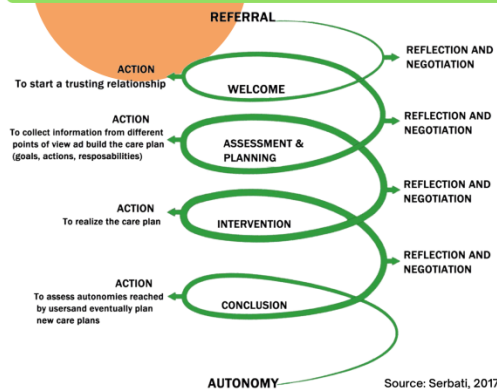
REFERRAL

ACTION
To start a trusting relationship

WELCOME

REFLECTION AND NEGOTIATION

ACTION
To collect information from different points of view ad build the care plan (goals, actions, resposabilities)

ASSESSMENT & PLANNING

REFLECTION AND NEGOTIATION

ACTION
To realize the care plan

INTERVENTION

REFLECTION AND NEGOTIATION

ACTION
To assess autonomies reached by usersand eventually plan new care plans

CONCLUSION

REFLECTION AND NEGOTIATION

AUTONOMY

Source: Serbati, 2017